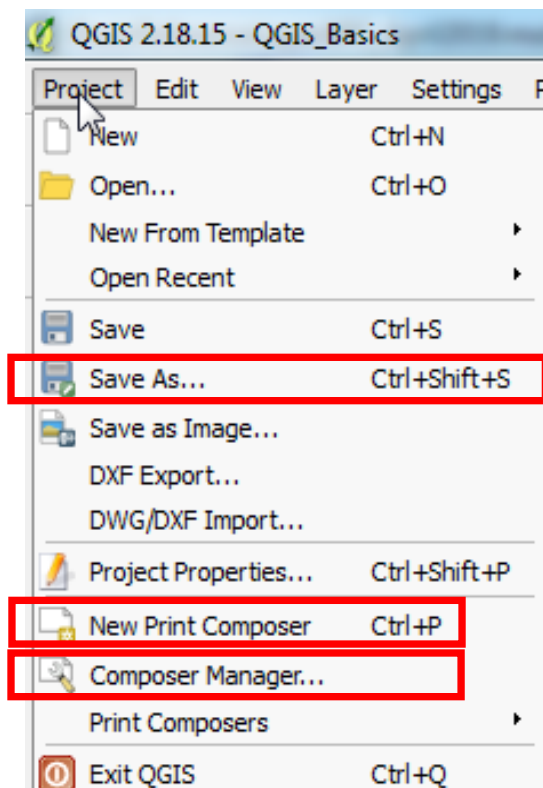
QGIS 2.18.15 - QGIS_Basics

Project Edit View Layer Settings

New Ctrl+N
Open... Ctrl+O
New From Template
Open Recent
Save Ctrl+S
Save As... Ctrl+Shift+S
Save as Image...
DXF Export...
DWG/DXF Import...
Project Properties... Ctrl+Shift+P
New Print Composer Ctrl+P
Composer Manager...
Print Composers
Exit QGIS Ctrl+Q